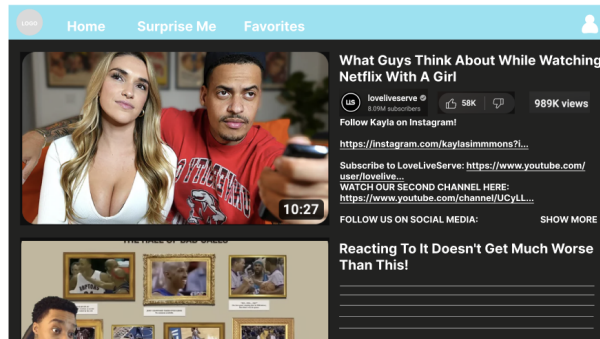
LOGO

Home

Surprise Me

Favorites

10:27

What Guys Think About While Watching Netflix With A Girl

loveliveserve
8.09M subscribers

58K

989K views

Follow Kayla on Instagram!

https://instagram.com/kaylasimmmons?i...

Subscribe to LoveLiveServe: https://www.youtube.com/user/lovelive...
WATCH OUR SECOND CHANNEL HERE: https://www.youtube.com/channel/UCyLL...

FOLLOW US ON SOCIAL MEDIA:

SHOW MORE

THE HALL OF BAD CALLS

Reacting To It Doesn't Get Much Worse Than This!